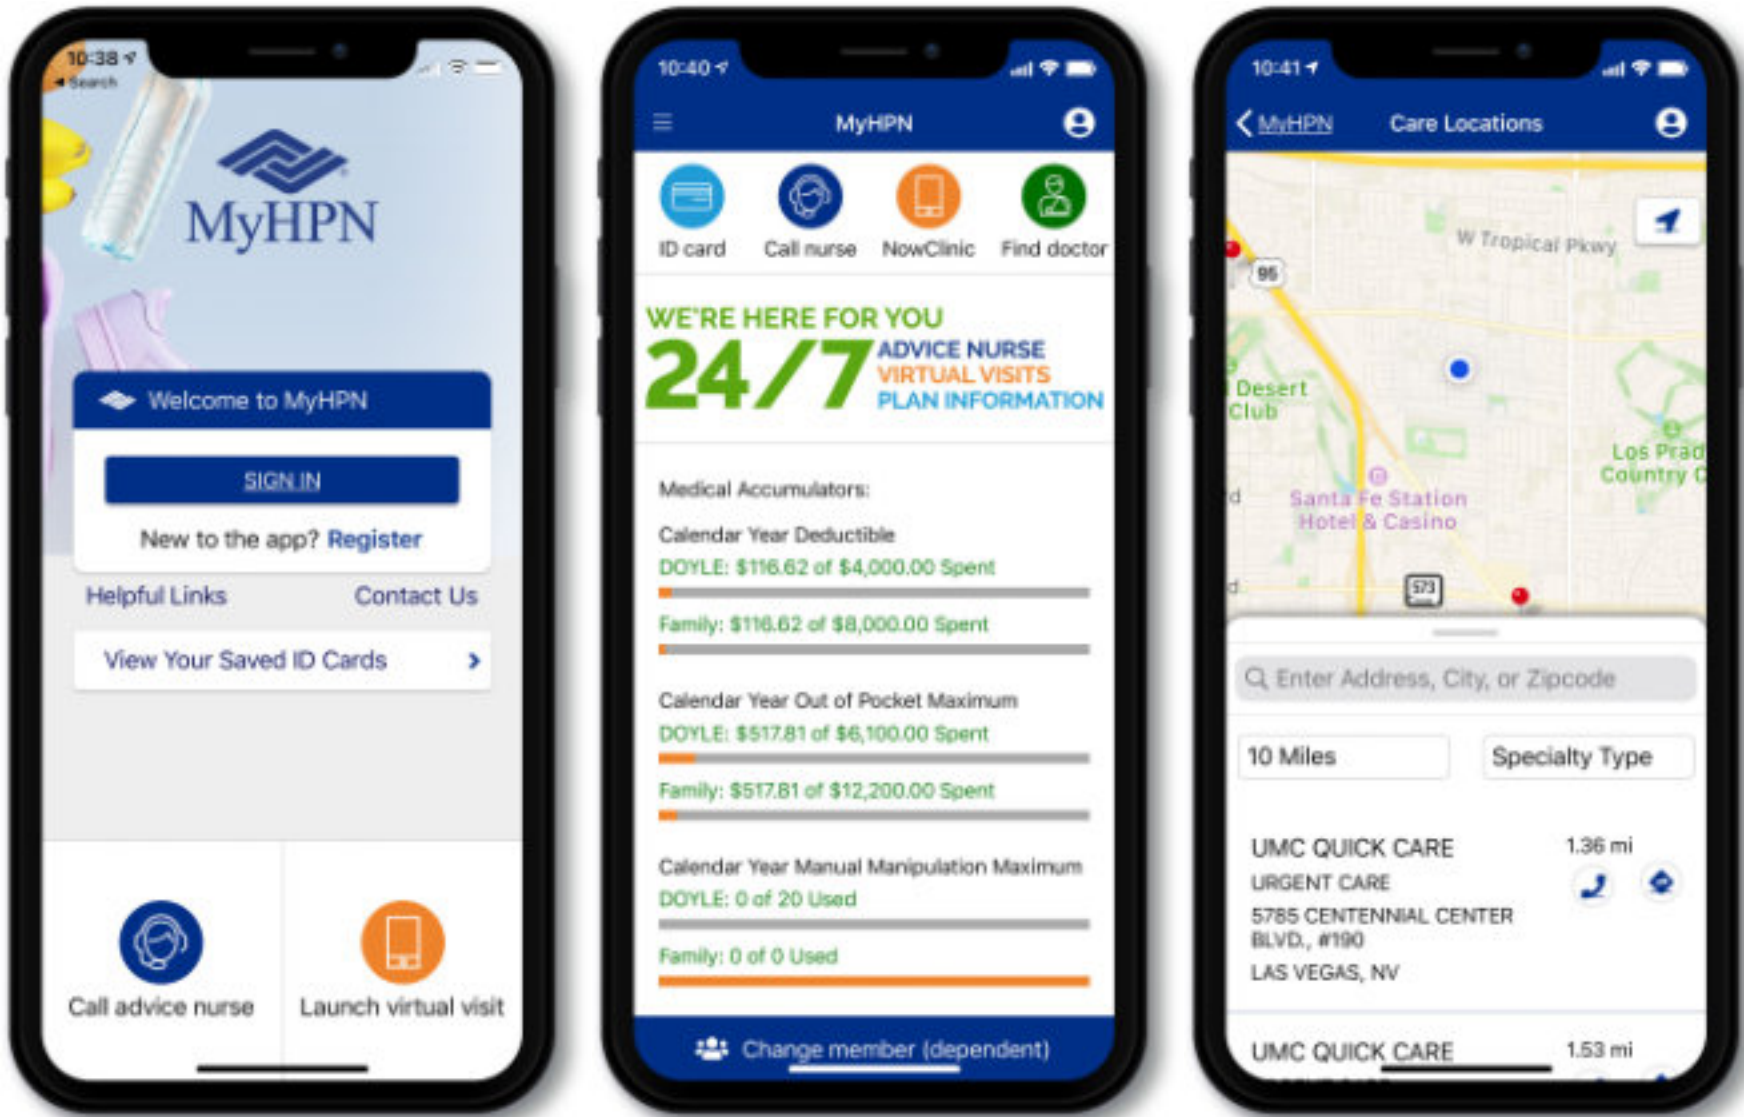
10:38
◂ Search

MyHPN

Welcome to MyHPN

SIGN IN

New to the app? Register

Helpful Links

Contact Us

View Your Saved ID Cards ›

Call advice nurse

Launch virtual visit

10:40

MyHPN

ID card

Call nurse

NowClinic

Find doctor

WE'RE HERE FOR YOU
24/7
ADVICE NURSE
VIRTUAL VISITS
PLAN INFORMATION

Medical Accumulators:

Calendar Year Deductible
DOYLE: $116.62 of $4,000.00 Spent
Family: $116.62 of $8,000.00 Spent

Calendar Year Out of Pocket Maximum
DOYLE: $517.81 of $6,100.00 Spent
Family: $517.81 of $12,200.00 Spent

Calendar Year Manual Manipulation Maximum
DOYLE: 0 of 20 Used
Family: 0 of 0 Used

Change member (dependent)

10:41

‹ MyHPN

Care Locations

W Tropical Pkwy

95

Desert Club

Los Prad Country C

Santa Fe Station Hotel & Casino

573

Enter Address, City, or Zipcode

10 Miles

Specialty Type

UMC QUICK CARE
1.36 mi
URGENT CARE
5785 CENTENNIAL CENTER BLVD., #190
LAS VEGAS, NV

UMC QUICK CARE
1.53 mi